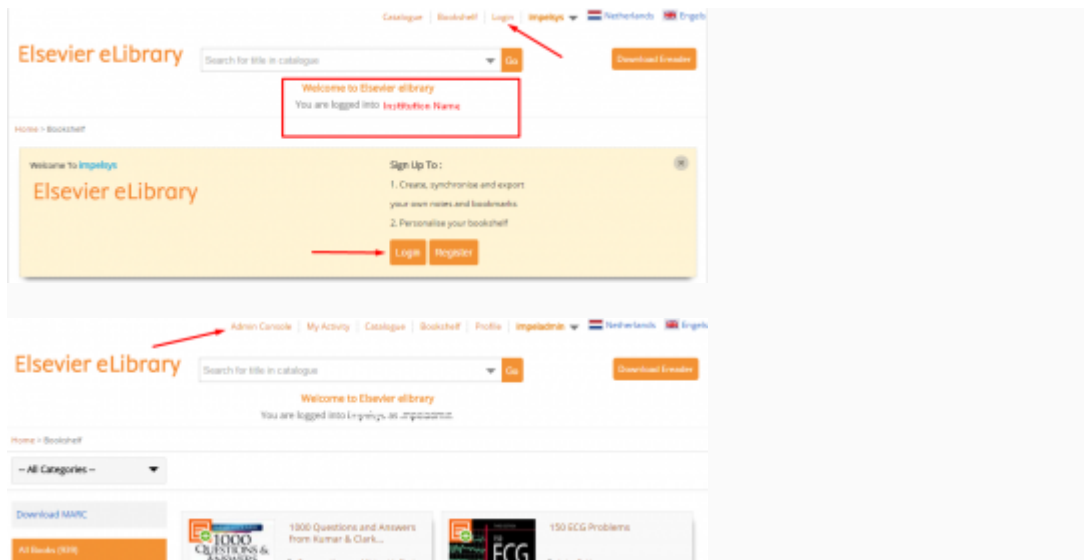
Catalogue | Bookshelf | Login | impelsys Netherlands Engels

Elsevier eLibrary

Search for title in catalogue Go

Download Ereader

Welcome to Elsevier eLibrary
You are logged into Institution Name

Home > Bookshelf

Welcome To impelsys
Elsevier eLibrary

Sign Up To :
1. Create, synchronise and export your own notes and bookmarks
2. Personalise your bookshelf

Login Register

Admin Console | My Activity | Catalogue | Bookshelf | Profile | impeladmin Netherlands Engels

Elsevier eLibrary

Search for title in catalogue Go

Download Ereader

Welcome to Elsevier eLibrary
You are logged into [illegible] as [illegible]

Home > Bookshelf

-- All Categories --

Download MARC

All Books (939)

1000 QUESTIONS & ANSWERS

1000 Questions and Answers from Kumar & Clark...

ECG

150 ECG Problems